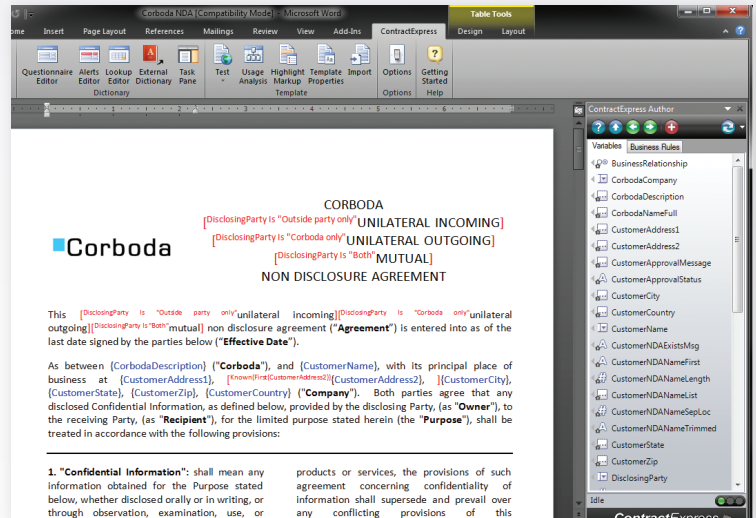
Corboda NDA [Compatibility Mode] - Microsoft Word

Table Tools

ome Insert Page Layout References Mailings Review View Add-Ins ContractExpress Design Layout

Questionnaire Editor
Alerts Editor
Lookup Editor
External Dictionary
Task Pane
Dictionary

Test
Usage Analysis
Highlight Markup
Template Properties
Import
Template

Options
Options

Getting Started
Help

ContractExpress Author

Variables Business Rules

BusinessRelationship
CorbodaCompany
CorbodaDescription
CorbodaNameFull
CustomerAddress1
CustomerAddress2
CustomerApprovalMessage
CustomerApprovalStatus
CustomerCity
CustomerCountry
CustomerName
CustomerNDAExistsMsg
CustomerNDANameFirst
CustomerNDANameLength
CustomerNDANameList
CustomerNDANameSepLoc
CustomerNDANameTrimmed
CustomerState
CustomerZip
DisclosingParty

Idle

Corboda

CORBODA
[DisclosingParty Is "Outside party only"UNILATERAL INCOMING]
[DisclosingParty Is "Corboda only"UNILATERAL OUTGOING]
[DisclosingParty Is "Both"MUTUAL]
NON DISCLOSURE AGREEMENT

This [DisclosingParty Is "Outside party only"unilateral incoming][DisclosingParty Is "Corboda only"unilateral outgoing][DisclosingParty Is "Both"mutual] non disclosure agreement ("**Agreement**") is entered into as of the last date signed by the parties below ("**Effective Date**").

As between {CorbodaDescription} ("**Corboda**"), and {CustomerName}, with its principal place of business at {CustomerAddress1}, [Known(First(CustomerAddress2)){CustomerAddress2}, ]{CustomerCity}, {CustomerState}, {CustomerZip}, {CustomerCountry} ("**Company**"). Both parties agree that any disclosed Confidential Information, as defined below, provided by the disclosing Party, (as "**Owner**"), to the receiving Party, (as "**Recipient**"), for the limited purpose stated herein (the "**Purpose**"), shall be treated in accordance with the following provisions:

1. "**Confidential Information**": shall mean any information obtained for the Purpose stated below, whether disclosed orally or in writing, or through observation, examination, use, or

products or services, the provisions of such agreement concerning confidentiality of information shall supersede and prevail over any conflicting provisions of this

ContractExpress